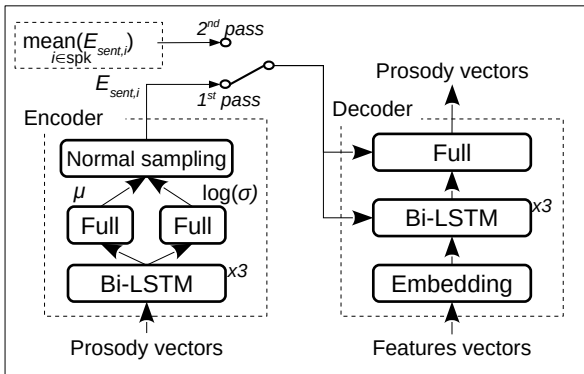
$\text{mean}_{i \in \text{spk}}(E_{sent,i})$

$2^{nd}$ pass

$E_{sent,i}$

$1^{st}$ pass

Prosody vectors

Encoder

Decoder

Normal sampling

$\mu$

$\log(\sigma)$

Full

Full

Bi-LSTM

x3

Full

Bi-LSTM

x3

Embedding

Prosody vectors

Features vectors